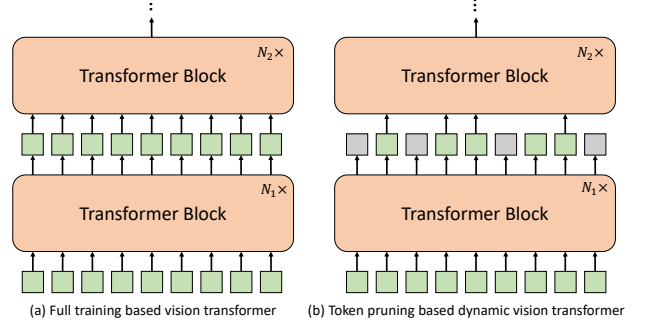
⋮

$N_2\times$

Transformer Block

$N_1\times$

Transformer Block

(a) Full training based vision transformer

⋮

$N_2\times$

Transformer Block

$N_1\times$

Transformer Block

(b) Token pruning based dynamic vision transformer